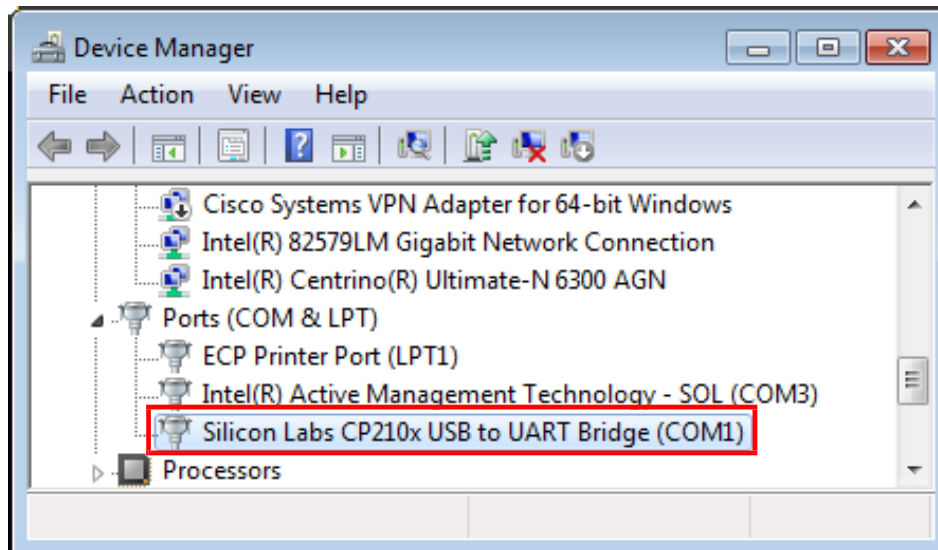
Device Manager

File Action View Help

Cisco Systems VPN Adapter for 64-bit Windows
Intel(R) 82579LM Gigabit Network Connection
Intel(R) Centrino(R) Ultimate-N 6300 AGN
Ports (COM & LPT)
ECP Printer Port (LPT1)
Intel(R) Active Management Technology - SOL (COM3)
Silicon Labs CP210x USB to UART Bridge (COM1)
Processors